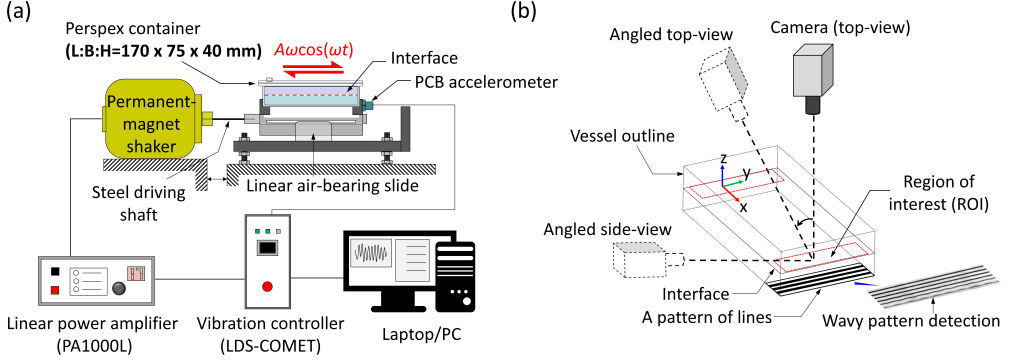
(a)

Perspex container
(L:B:H=170 x 75 x 40 mm)

$A\omega\cos(\omega t)$

Interface

PCB accelerometer

Permanent-magnet shaker

Steel driving shaft

Linear air-bearing slide

Linear power amplifier (PA1000L)

Vibration controller (LDS-COMET)

Laptop/PC

(b)

Angled top-view

Camera (top-view)

Vessel outline

z

y

x

Region of interest (ROI)

Angled side-view

Interface

A pattern of lines

Wavy pattern detection